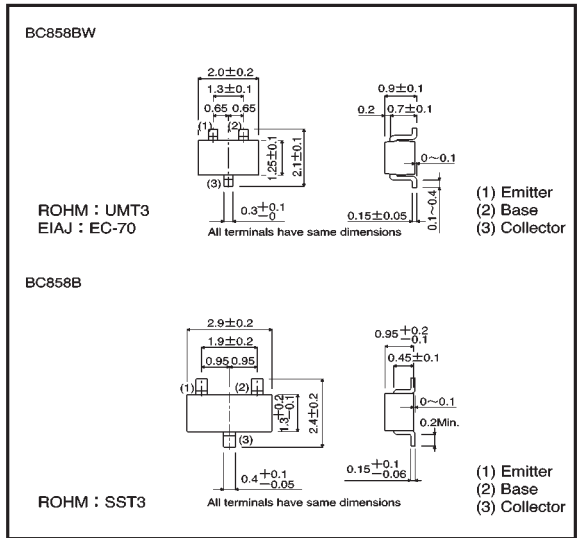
BC858BW

$2.0\pm0.2$
$1.3\pm0.1$
0.65 0.65
(1) (2)
$1.25\pm0.1$
$2.1\pm0.1$
(3)
$0.3^{+0.1}_{-0}$
All terminals have same dimensions

$0.9\pm0.1$
0.2 $0.7\pm0.1$
$0\sim0.1$
$0.15\pm0.05$
$0.1\sim0.4$

ROHM : UMT3
EIAJ : EC-70

(1) Emitter
(2) Base
(3) Collector

BC858B

$2.9\pm0.2$
$1.9\pm0.2$
0.95 0.95
(1) (2)
$1.3^{+0.2}_{-0.1}$
$2.4\pm0.2$
(3)
$0.4^{+0.1}_{-0.05}$
All terminals have same dimensions

$0.95^{+0.2}_{-0.1}$
$0.45\pm0.1$
$0\sim0.1$
0.2Min.
$0.15^{+0.1}_{-0.06}$

ROHM : SST3

(1) Emitter
(2) Base
(3) Collector